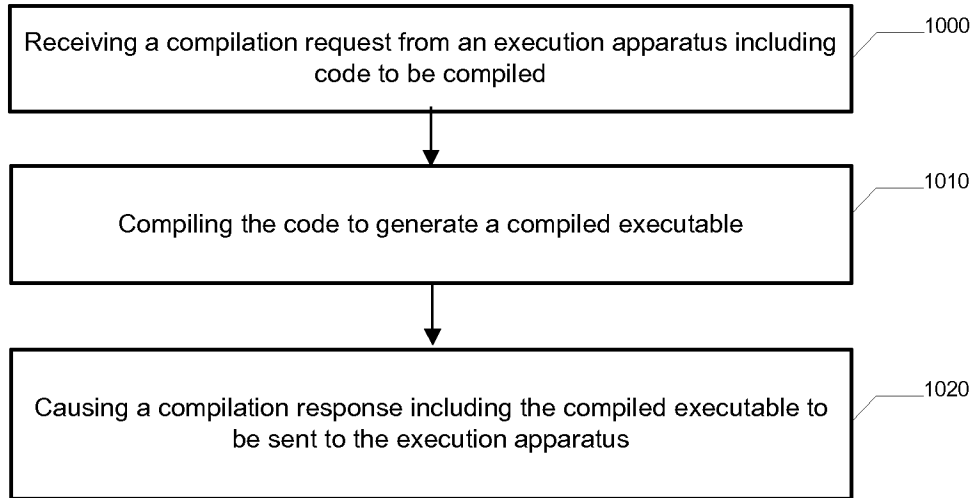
Receiving a compilation request from an execution apparatus including code to be compiled

1000

Compiling the code to generate a compiled executable

1010

Causing a compilation response including the compiled executable to be sent to the execution apparatus

1020